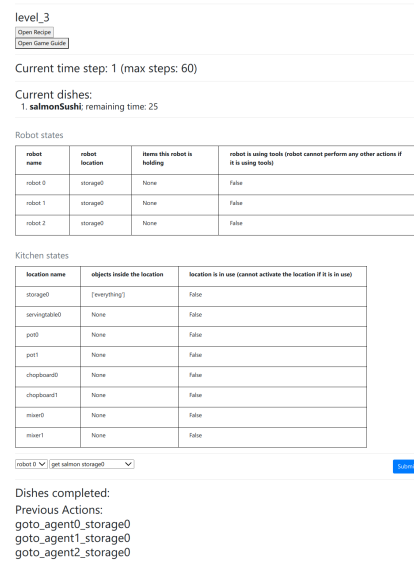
level_3
Open Recipe
Open Game Guide

Current time step: 1 (max steps: 60)

Current dishes:
1. **salmonSushi**; remaining time: 25

Robot states

| robot name | robot location | items this robot is holding | robot is using tools (robot cannot perform any other actions if it is using tools) |
|---|---|---|---|
| robot 0 | storage0 | None | False |
| robot 1 | storage0 | None | False |
| robot 2 | storage0 | None | False |

Kitchen states

| location name | objects inside the location | location is in use (cannot activate the location if it is in use) |
|---|---|---|
| storage0 | ['everything'] | False |
| servingtable0 | None | False |
| pot0 | None | False |
| pot1 | None | False |
| chopboard0 | None | False |
| chopboard1 | None | False |
| mixer0 | None | False |
| mixer1 | None | False |

robot 0 get salmon storage0

Subm

Dishes completed:
Previous Actions:
goto_agent0_storage0
goto_agent1_storage0
goto_agent2_storage0